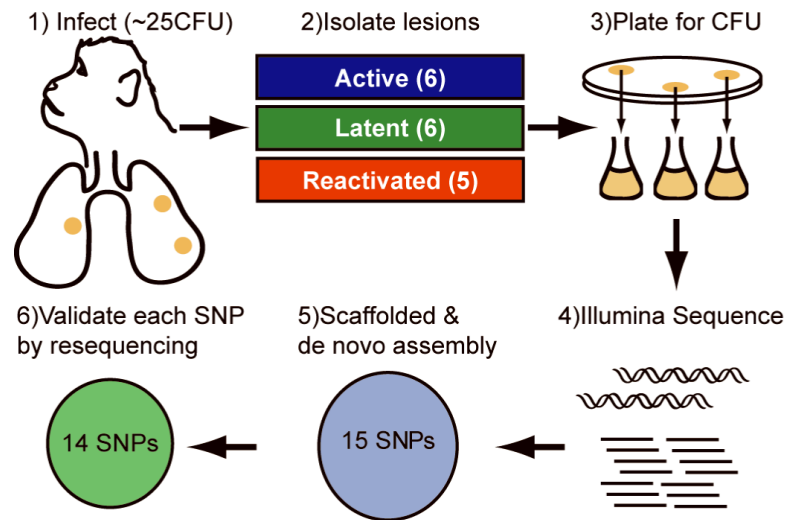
1) Infect (~25CFU)

2)Isolate lesions

Active (6)

Latent (6)

Reactivated (5)

3)Plate for CFU

4)Illumina Sequence

5)Scaffolded & de novo assembly

6)Validate each SNP by resequencing

15 SNPs

14 SNPs